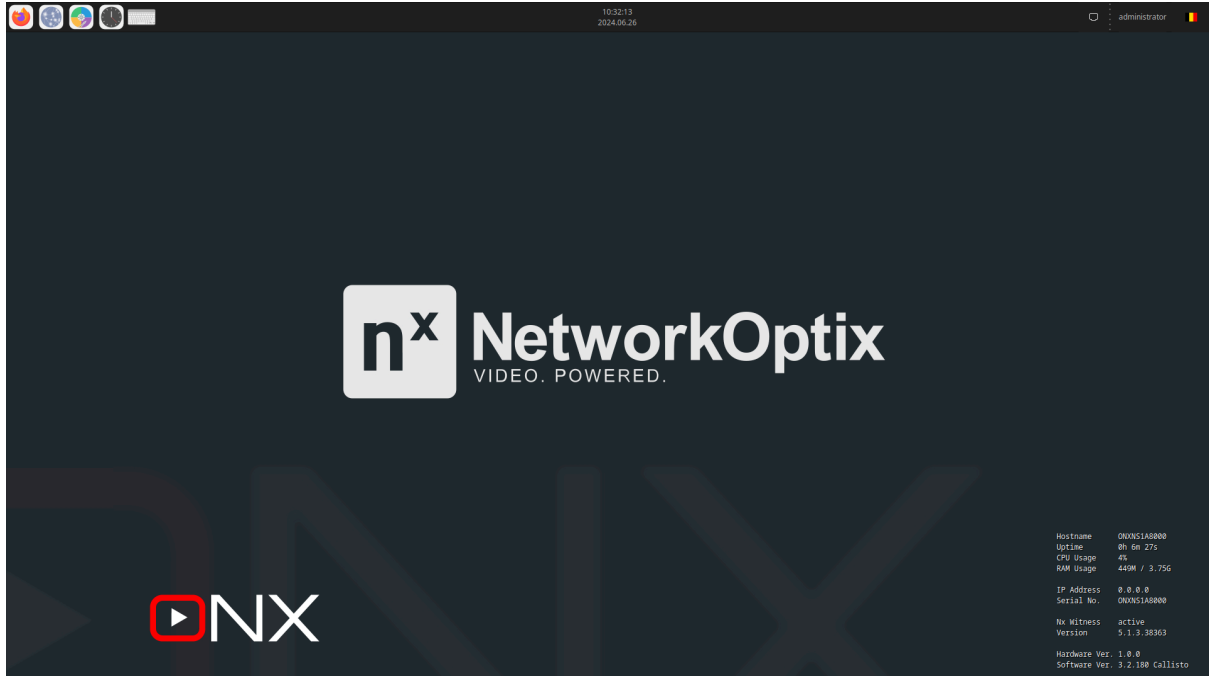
10:32:13
2024.06.26

administrator

$n^x$ NetworkOptix
VIDEO. POWERED.

NX

| | |
|---|---|
| Hostname | ONXNS1A8000 |
| Uptime | 0h 6m 27s |
| CPU Usage | 4% |
| RAM Usage | 449M / 3.75G |
| IP Address | 0.0.0.0 |
| Serial No. | ONXNS1A8000 |
| Nx Witness | active |
| Version | 5.1.3.38363 |
| Hardware Ver. | 1.0.0 |
| Software Ver. | 3.2.180 Callisto |